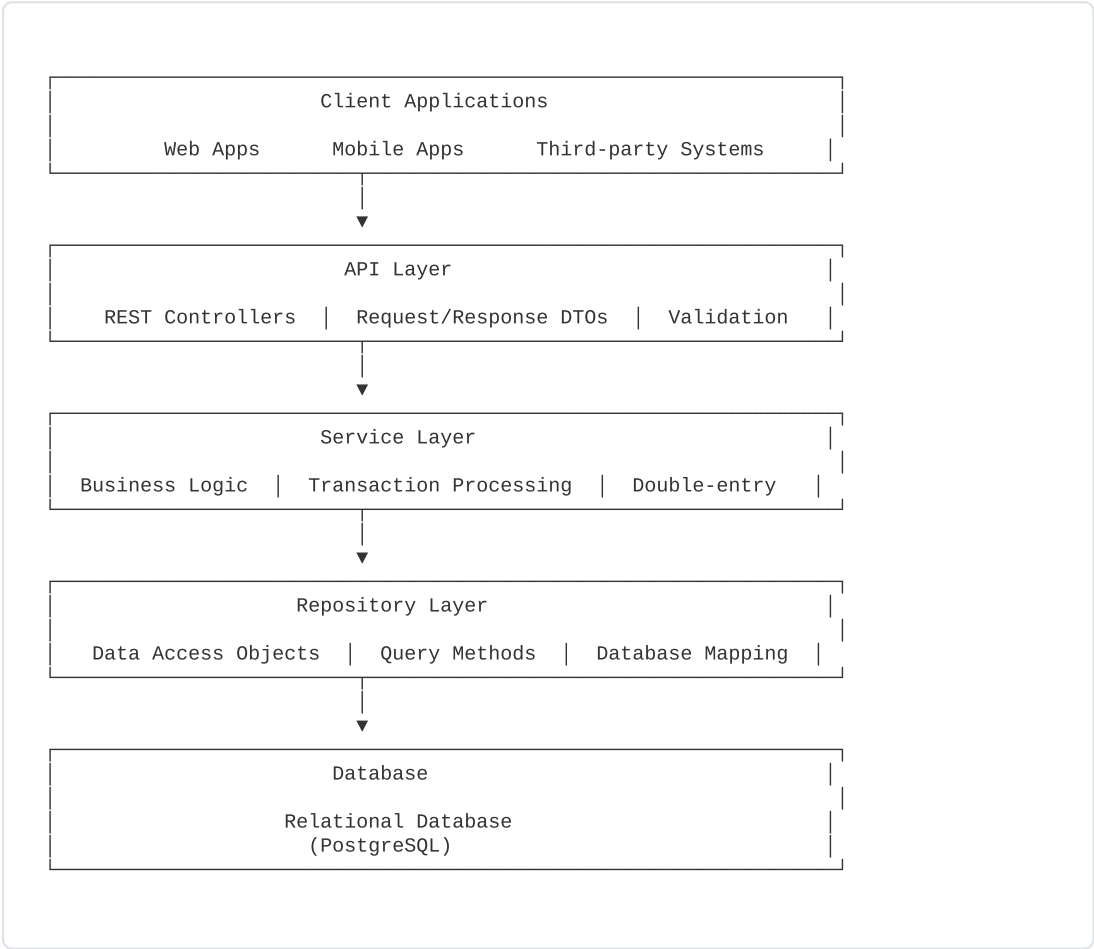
Client Applications

Web Apps Mobile Apps Third-party Systems

API Layer

REST Controllers | Request/Response DTOs | Validation

Service Layer

Business Logic | Transaction Processing | Double-entry

Repository Layer

Data Access Objects | Query Methods | Database Mapping

Database

Relational Database
(PostgreSQL)